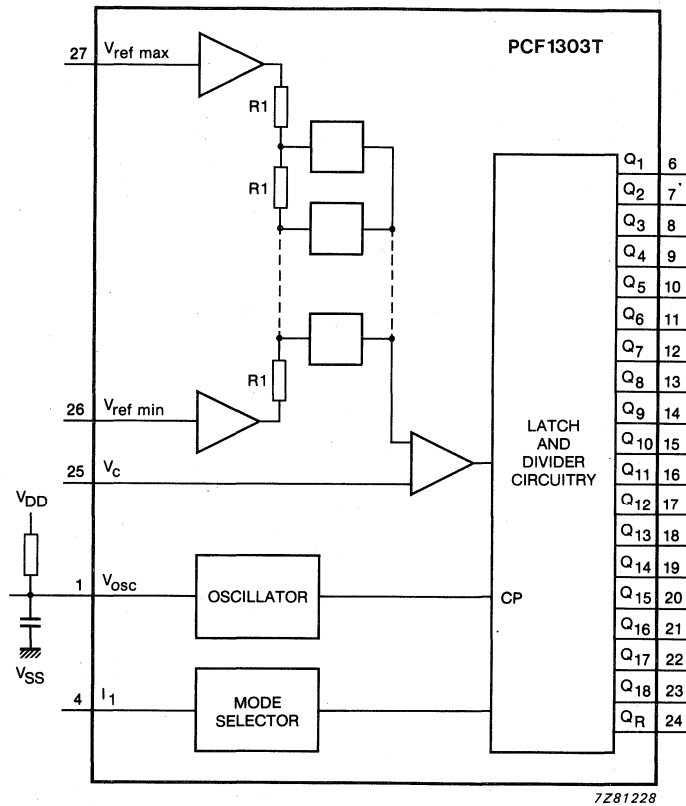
PCF1303T

27 $V_{ref\ max}$

R1

R1

R1

26 $V_{ref\ min}$

25 $V_C$

$V_{DD}$

1 $V_{osc}$

$V_{SS}$

4 $I_1$

OSCILLATOR

MODE SELECTOR

LATCH AND DIVIDER CIRCUITRY

CP

$Q_1$ 6
$Q_2$ 7
$Q_3$ 8
$Q_4$ 9
$Q_5$ 10
$Q_6$ 11
$Q_7$ 12
$Q_8$ 13
$Q_9$ 14
$Q_{10}$ 15
$Q_{11}$ 16
$Q_{12}$ 17
$Q_{13}$ 18
$Q_{14}$ 19
$Q_{15}$ 20
$Q_{16}$ 21
$Q_{17}$ 22
$Q_{18}$ 23
$Q_R$ 24

7Z81228